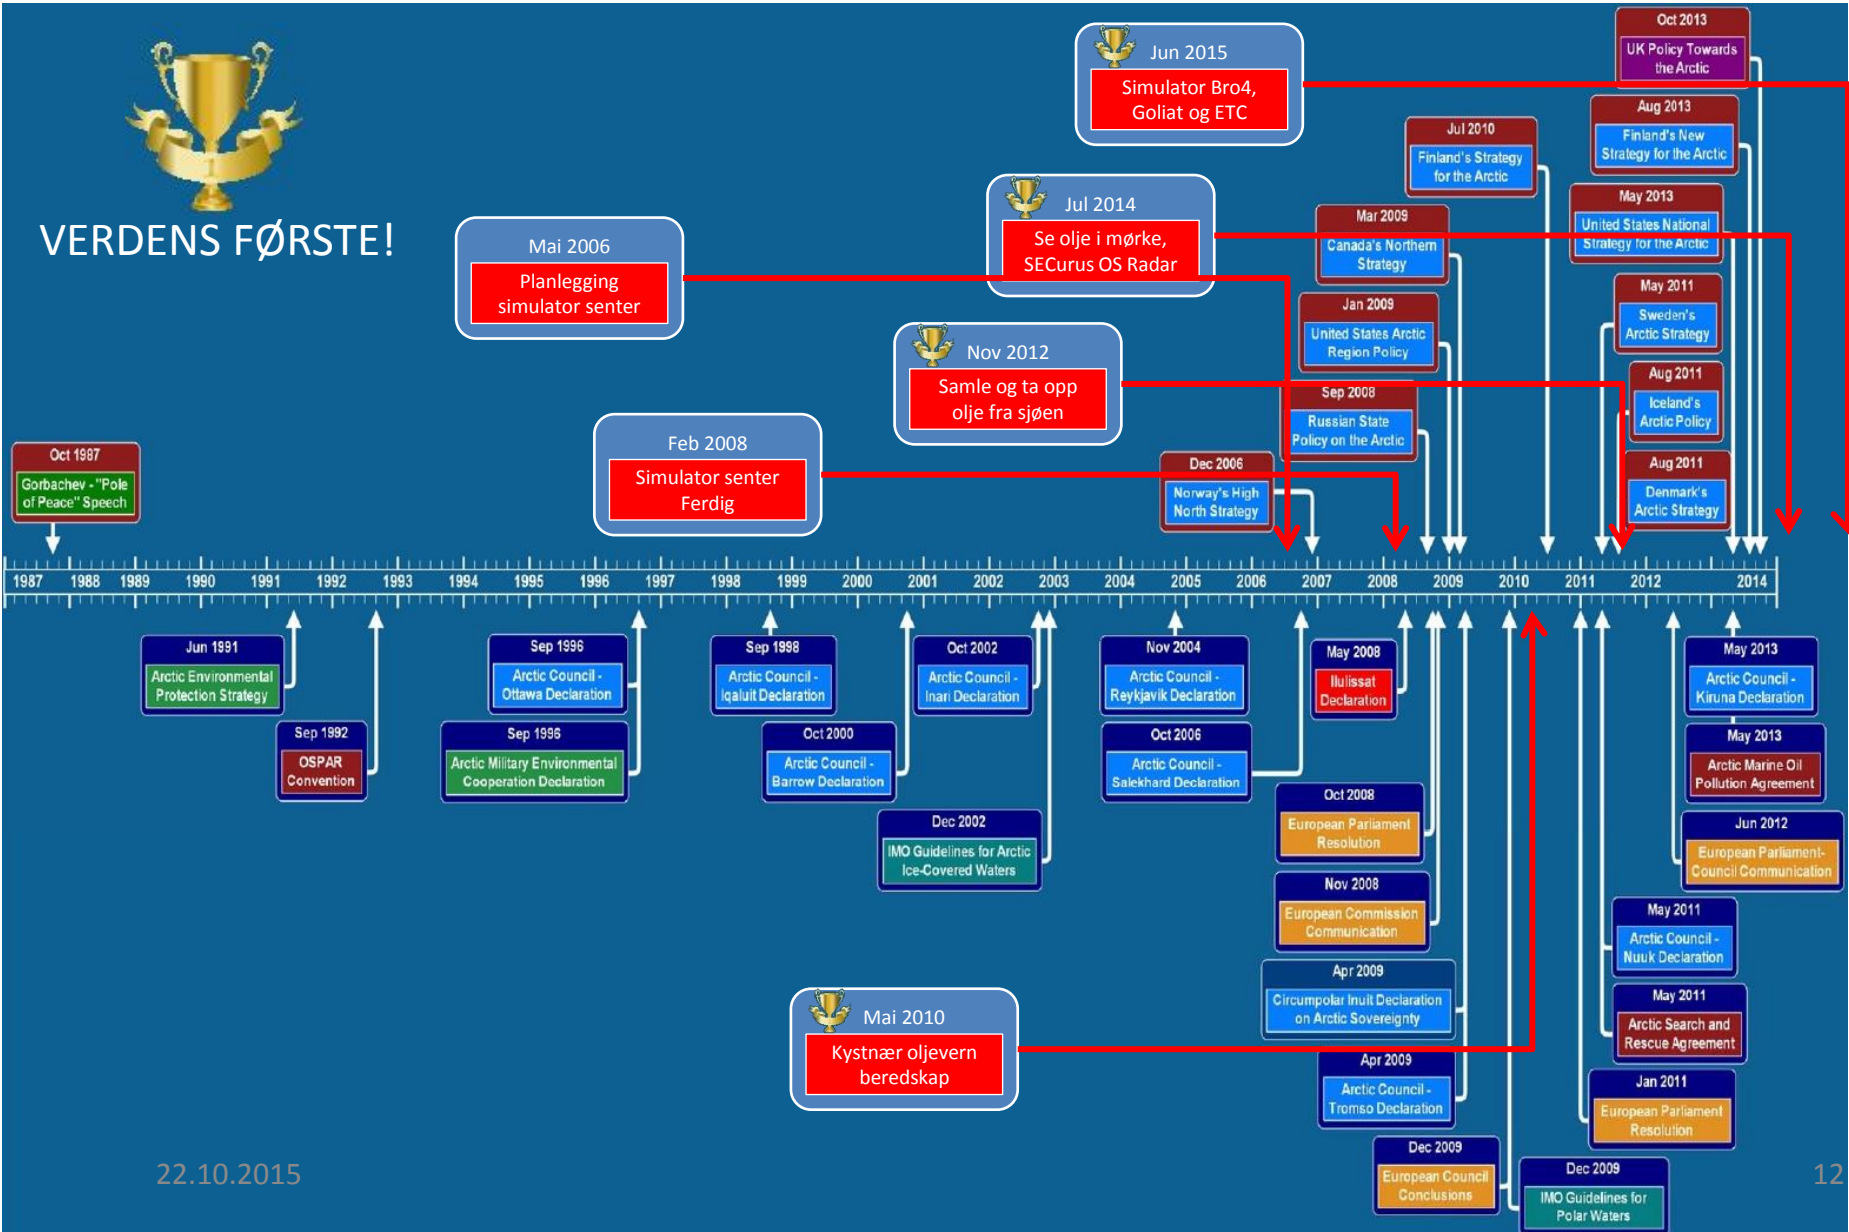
VERDENS FØRSTE!

Jun 2015
Simulator Bro4, Goliat og ETC

Jul 2014
Se olje i mørke, SECurus OS Radar

Mai 2006
Planlegging simulator senter

Nov 2012
Samle og ta opp olje fra sjøen

Feb 2008
Simulator senter Ferdig

Oct 2013
UK Policy Towards the Arctic

Aug 2013
Finland's New Strategy for the Arctic

Jul 2010
Finland's Strategy for the Arctic

May 2013
United States National Strategy for the Arctic

Mar 2009
Canada's Northern Strategy

Jan 2009
United States Arctic Region Policy

May 2011
Sweden's Arctic Strategy

Aug 2011
Iceland's Arctic Policy

Sep 2008
Russian State Policy on the Arctic

Aug 2011
Denmark's Arctic Strategy

Dec 2006
Norway's High North Strategy

Oct 1987
Gorbachev - "Pole of Peace" Speech

1987 1988 1989 1990 1991 1992 1993 1994 1995 1996 1997 1998 1999 2000 2001 2002 2003 2004 2005 2006 2007 2008 2009 2010 2011 2012 2014

Jun 1991
Arctic Environmental Protection Strategy

Sep 1992
OSPAR Convention

Sep 1996
Arctic Council - Ottawa Declaration

Sep 1996
Arctic Military Environmental Cooperation Declaration

Sep 1998
Arctic Council - Iqaluit Declaration

Oct 2000
Arctic Council - Barrow Declaration

Oct 2002
Arctic Council - Inari Declaration

Dec 2002
IMO Guidelines for Arctic Ice-Covered Waters

Nov 2004
Arctic Council - Reykjavik Declaration

Oct 2006
Arctic Council - Salekhard Declaration

May 2008
Ilulissat Declaration

Oct 2008
European Parliament Resolution

Nov 2008
European Commission Communication

Apr 2009
Circumpolar Inuit Declaration on Arctic Sovereignty

Apr 2009
Arctic Council - Tromso Declaration

Dec 2009
European Council Conclusions

Dec 2009
IMO Guidelines for Polar Waters

May 2013
Arctic Council - Kiruna Declaration

May 2013
Arctic Marine Oil Pollution Agreement

Jun 2012
European Parliament-Council Communication

May 2011
Arctic Council - Nuuk Declaration

May 2011
Arctic Search and Rescue Agreement

Jan 2011
European Parliament Resolution

Mai 2010
Kystnær oljevern beredskap

22.10.2015

12